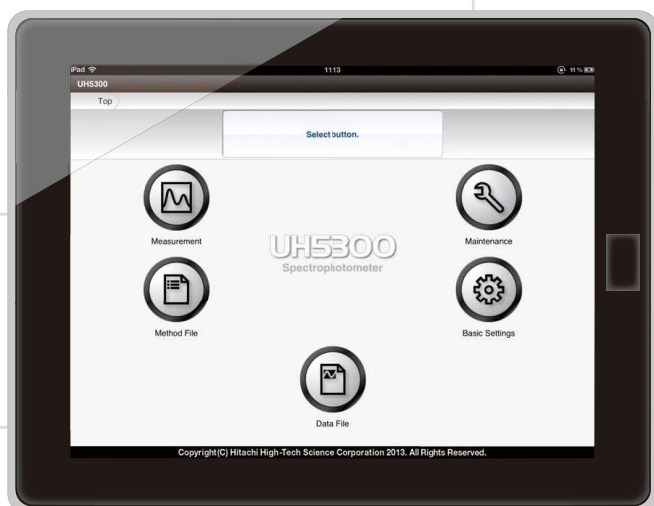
iPad
11:13
11 %
UH5300
Top
Select button.
Measurement
UH5300
Spectrophotometer
Maintenance
Method File
Basic Settings
Data File
Copyright(C) Hitachi High-Tech Science Corporation 2013. All Rights Reserved.